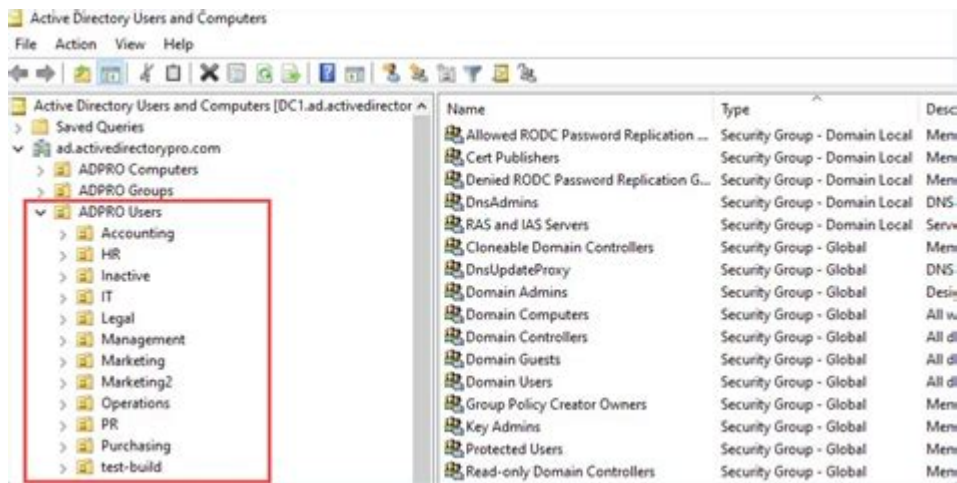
Active Directory Users and Computers

File Action View Help

Active Directory Users and Computers [DC1.ad.activedirector
Saved Queries
ad.activedirectorypro.com
ADPRO Computers
ADPRO Groups
ADPRO Users
Accounting
HR
Inactive
IT
Legal
Management
Marketing
Marketing2
Operations
PR
Purchasing
test-build

| Name | Type | Desc |
|---|---|---|
| Allowed RODC Password Replication ... | Security Group - Domain Local | Mem |
| Cert Publishers | Security Group - Domain Local | Mem |
| Denied RODC Password Replication G... | Security Group - Domain Local | Mem |
| DnsAdmins | Security Group - Domain Local | DNS- |
| RAS and IAS Servers | Security Group - Domain Local | Serv |
| Cloneable Domain Controllers | Security Group - Global | Mem |
| DnsUpdateProxy | Security Group - Global | DNS- |
| Domain Admins | Security Group - Global | Desig |
| Domain Computers | Security Group - Global | All w |
| Domain Controllers | Security Group - Global | All d |
| Domain Guests | Security Group - Global | All d |
| Domain Users | Security Group - Global | All d |
| Group Policy Creator Owners | Security Group - Global | Mem |
| Key Admins | Security Group - Global | Mem |
| Protected Users | Security Group - Global | Mem |
| Read-only Domain Controllers | Security Group - Global | Mem |